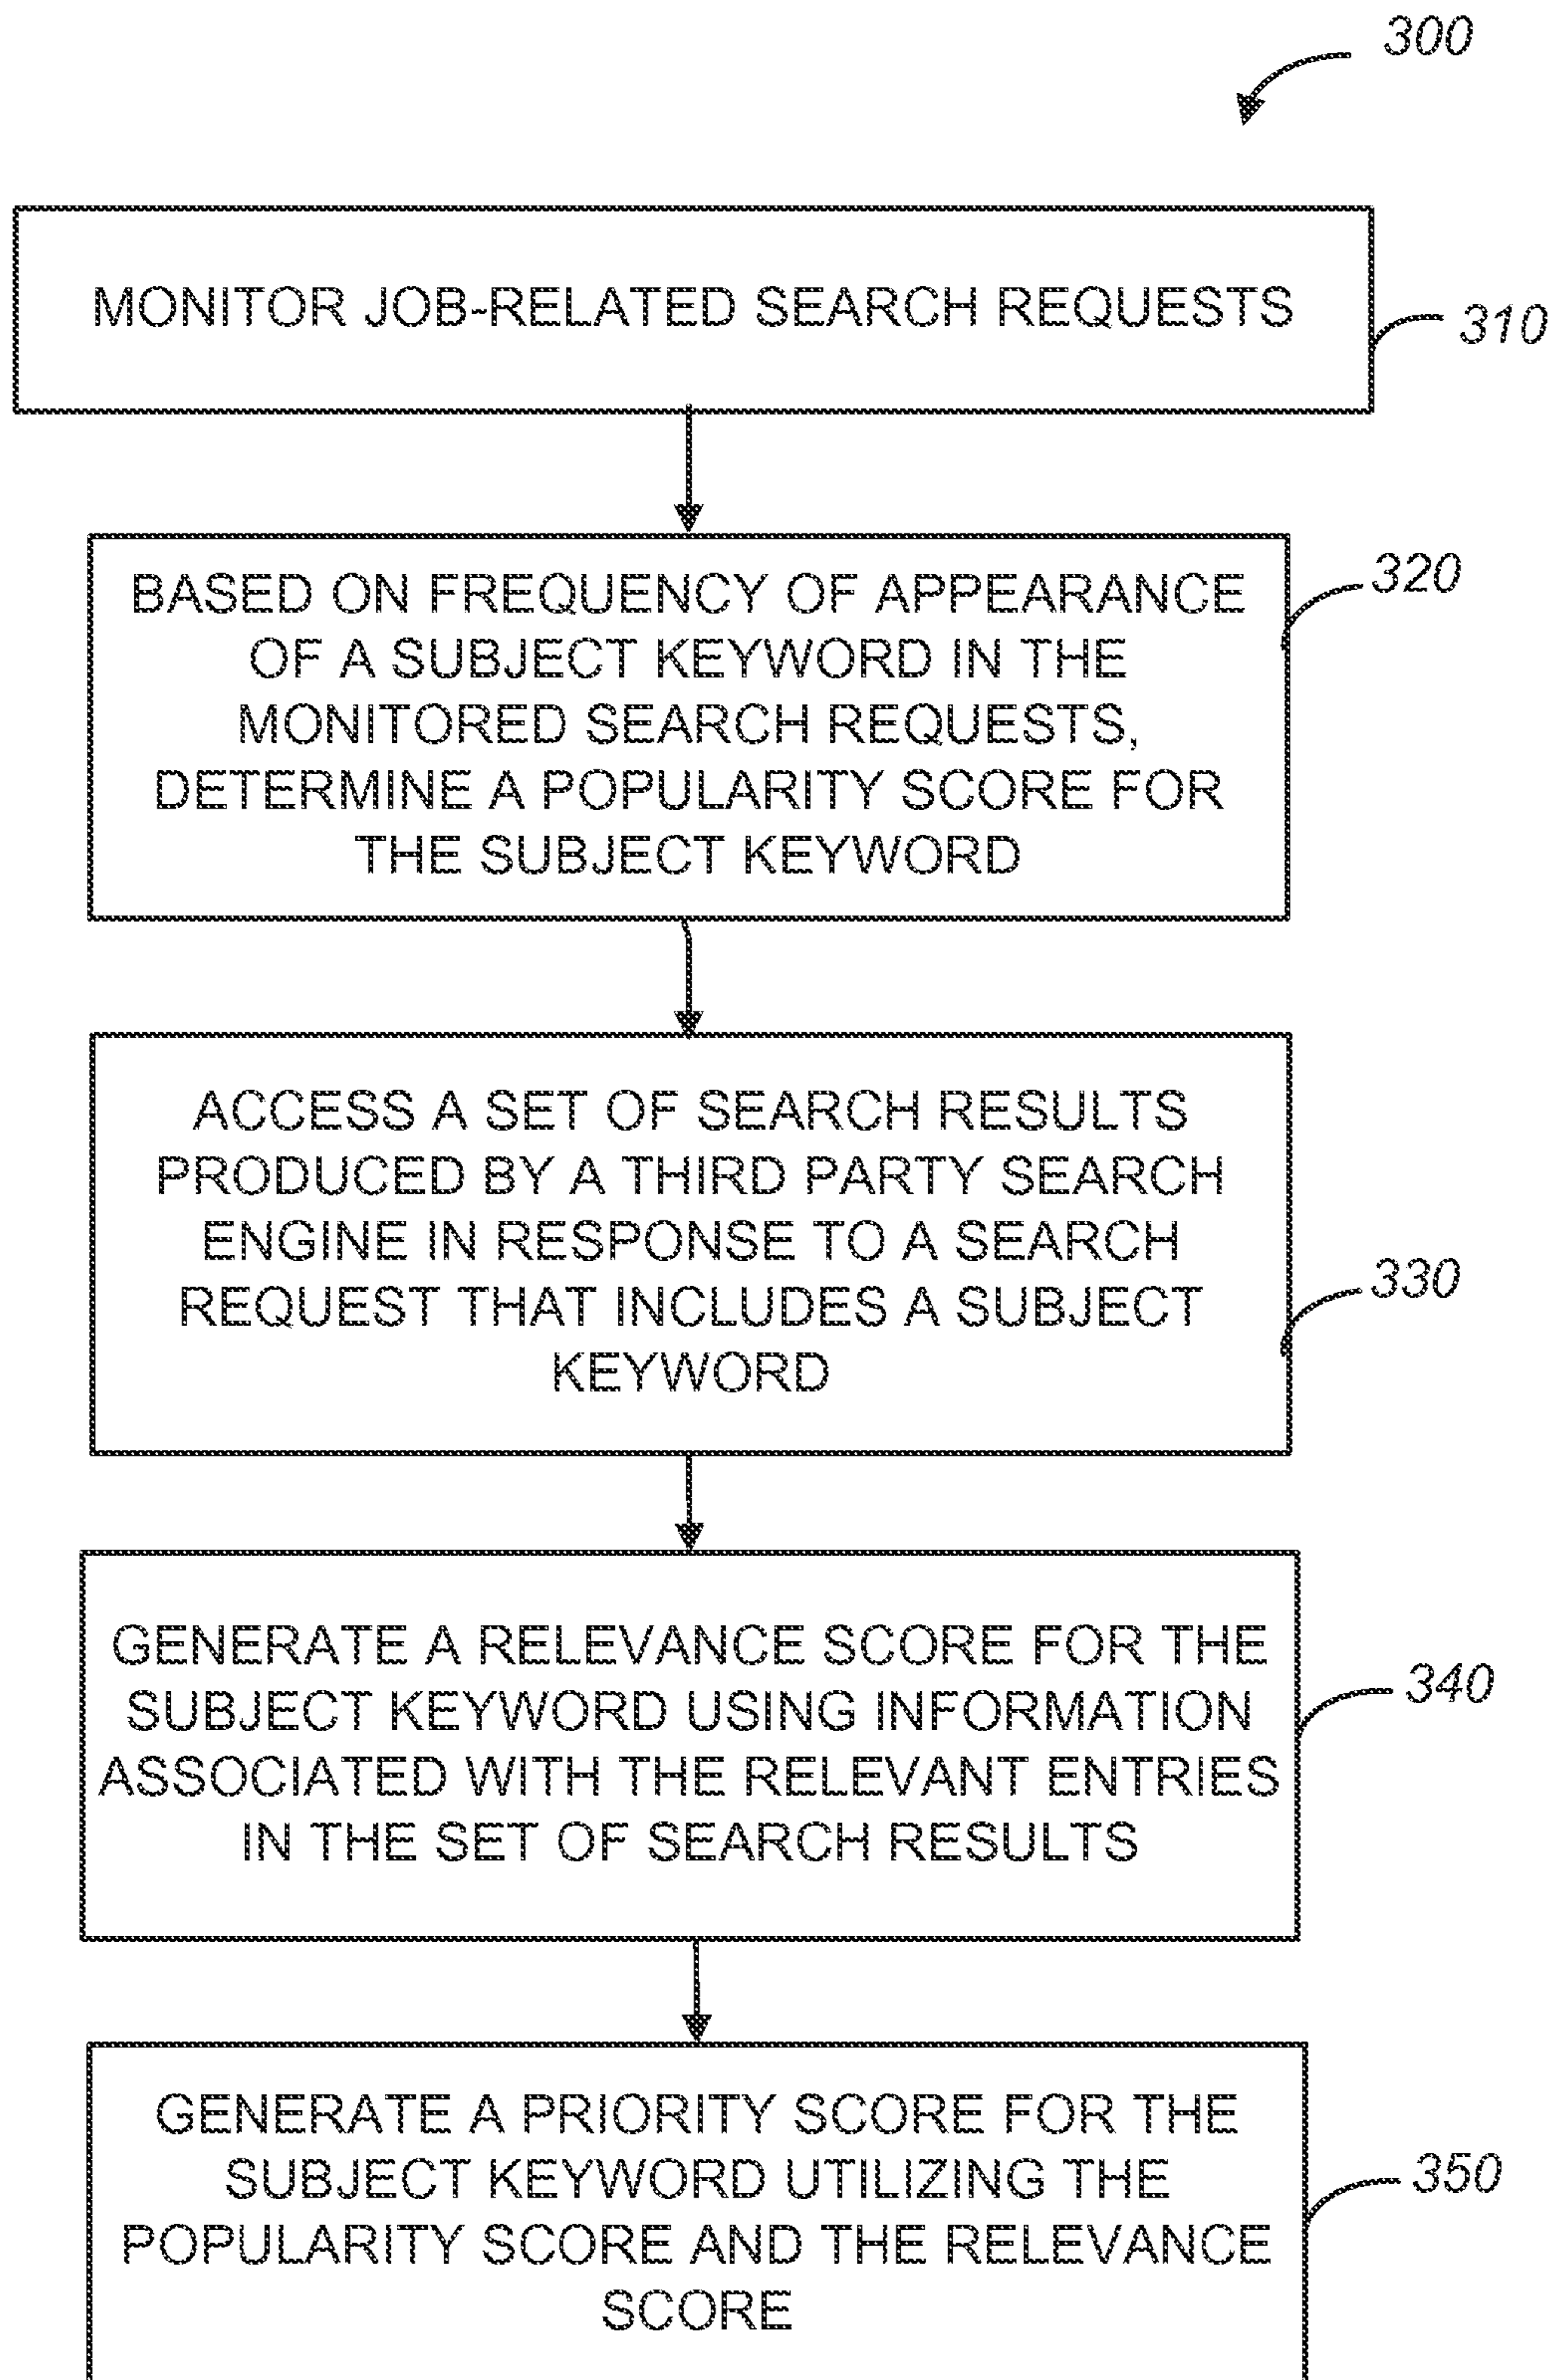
300

MONITOR JOB-RELATED SEARCH REQUESTS

310

BASED ON FREQUENCY OF APPEARANCE OF A SUBJECT KEYWORD IN THE MONITORED SEARCH REQUESTS, DETERMINE A POPULARITY SCORE FOR THE SUBJECT KEYWORD

320

ACCESS A SET OF SEARCH RESULTS PRODUCED BY A THIRD PARTY SEARCH ENGINE IN RESPONSE TO A SEARCH REQUEST THAT INCLUDES A SUBJECT KEYWORD

330

GENERATE A RELEVANCE SCORE FOR THE SUBJECT KEYWORD USING INFORMATION ASSOCIATED WITH THE RELEVANT ENTRIES IN THE SET OF SEARCH RESULTS

340

GENERATE A PRIORITY SCORE FOR THE SUBJECT KEYWORD UTILIZING THE POPULARITY SCORE AND THE RELEVANCE SCORE

350